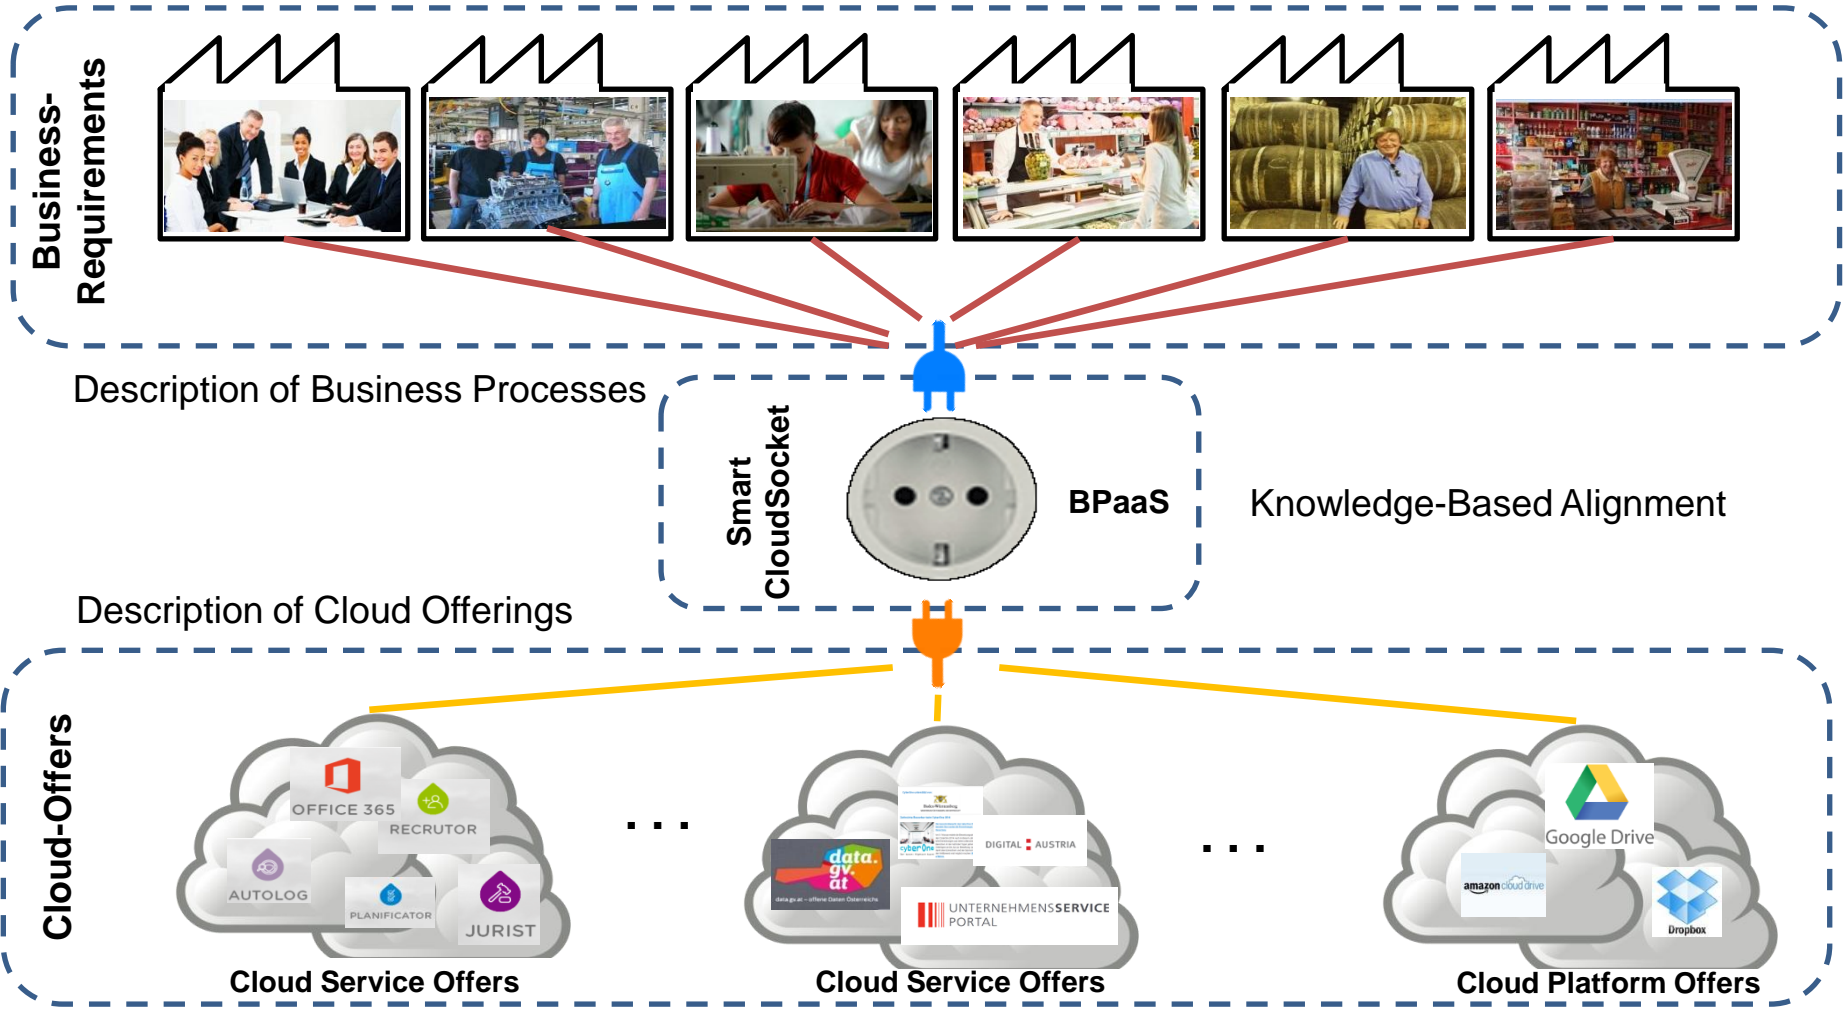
Business-Requirements

Description of Business Processes

Smart CloudSocket

BPaaS

Knowledge-Based Alignment

Description of Cloud Offerings

Cloud-Offers

OFFICE 365

RECRUTOR

AUTOLOG

PLANIFICATOR

JURIST

Cloud Service Offers

. . .

data. gv. at

DIGITAL AUSTRIA

UNTERNEHMENSSERVICE PORTAL

Cloud Service Offers

. . .

Google Drive

amazon cloud drive

Dropbox

Cloud Platform Offers